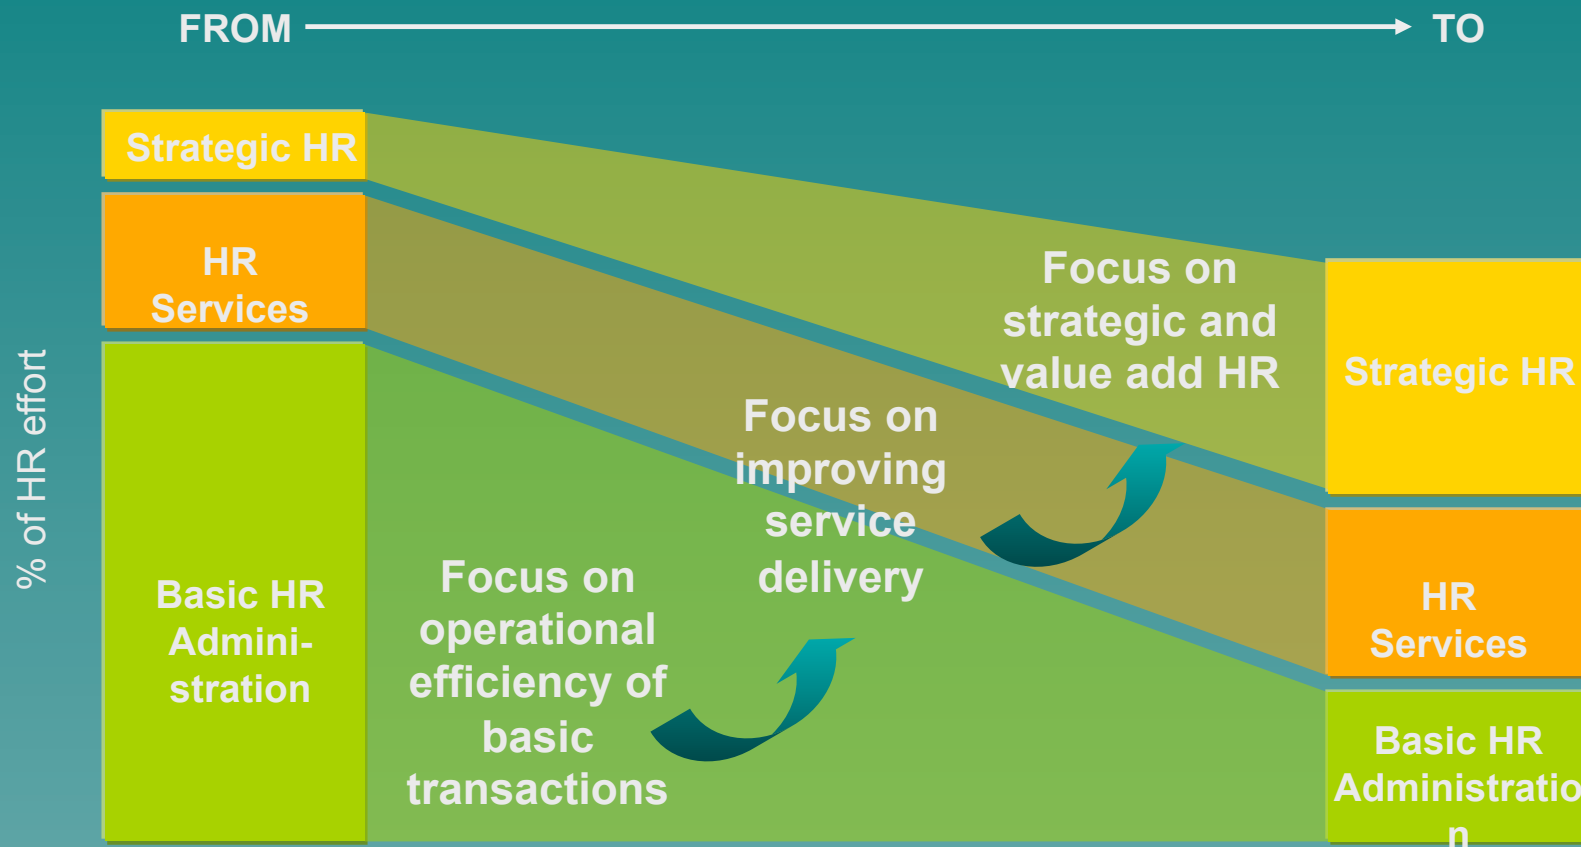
FROM TO

% of HR effort

Strategic HR

HR Services

Basic HR Administration

Focus on operational efficiency of basic transactions

Focus on improving service delivery

Focus on strategic and value add HR

Strategic HR

HR Services

Basic HR Administratio n